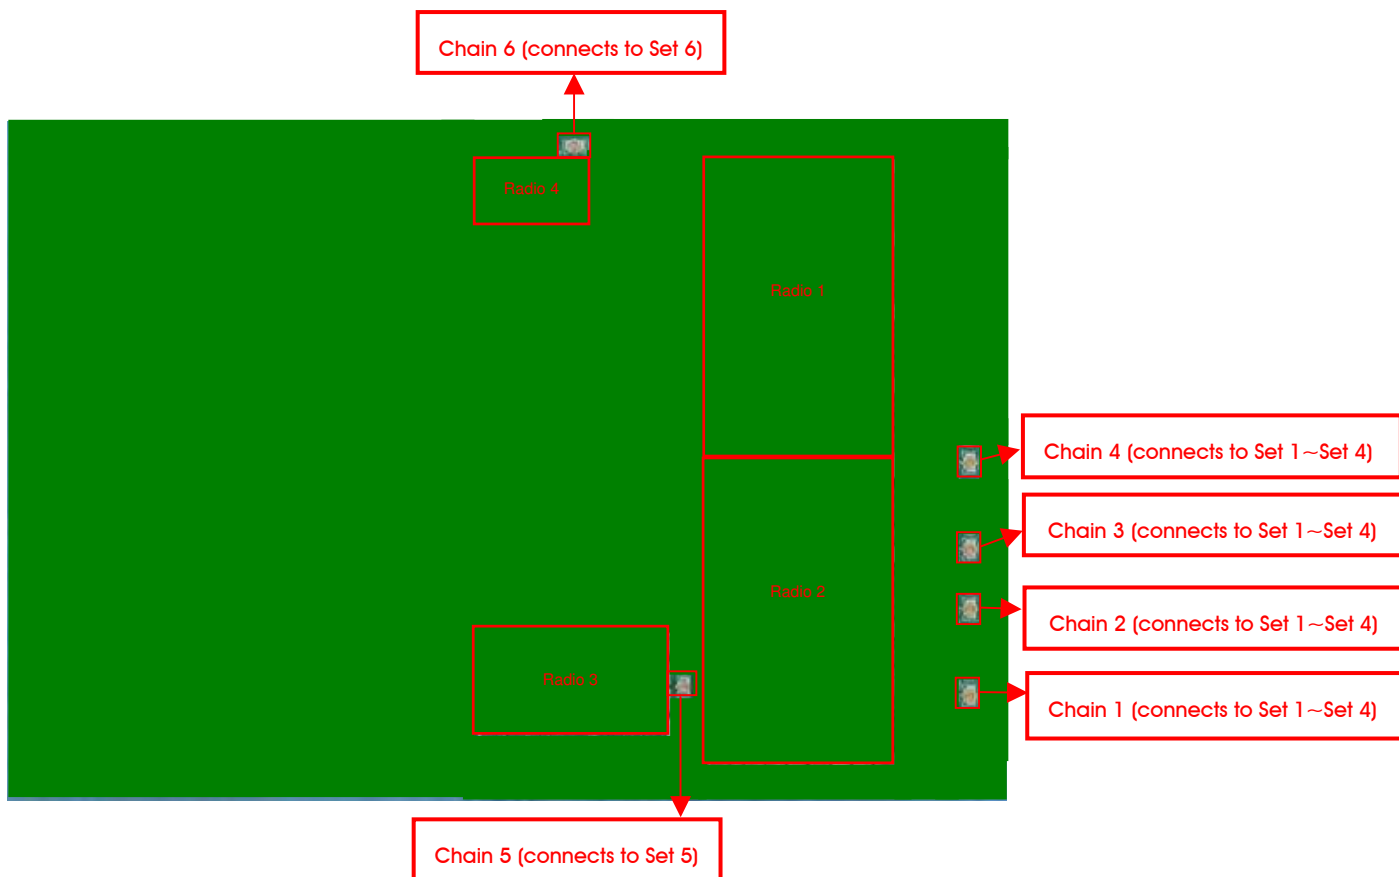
Chain 6 (connects to Set 6)

Radio 4

Radio 1

Chain 4 (connects to Set 1~Set 4)

Chain 3 (connects to Set 1~Set 4)

Radio 2

Chain 2 (connects to Set 1~Set 4)

Radio 3

Chain 1 (connects to Set 1~Set 4)

Chain 5 (connects to Set 5)